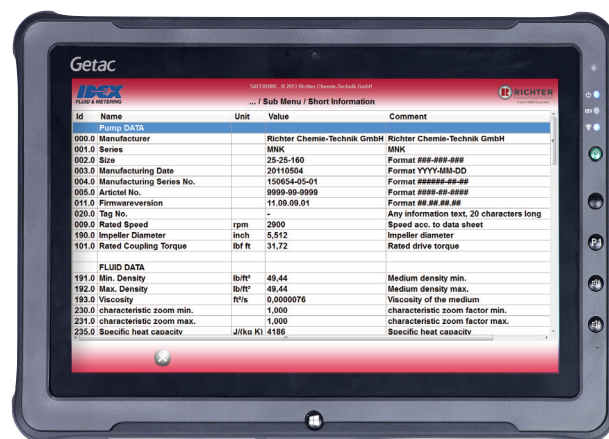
Getac

IDEX FLUID & METERING

SAFEFLOW – © 2013 Richter Chemie-Technik GmbH

... / Sub Menu / Short Information

RICHTER

| Id | Name | Unit | Value | Comment |
|---|---|---|---|---|
| | Pump DATA | | | |
| 000.0 | Manufacturer | | Richter Chemie-Technik GmbH | Richter Chemie-Technik GmbH |
| 001.0 | Series | | MNK | MNK |
| 002.0 | Size | | 25-25-160 | Format ###-###-### |
| 003.0 | Manufacturing Date | | 20110504 | Format YYYY-MM-DD |
| 004.0 | Manufacturing Series No. | | 150654-05-01 | Format ######-##-## |
| 005.0 | Articel No. | | 9999-99-9999 | Format ####-##-#### |
| 011.0 | Firmwareversion | | 11.09.09.01 | Format ##.##.##.## |
| 020.0 | Tag No. | | - | Any information text, 20 characters long |
| 009.0 | Rated Speed | rpm | 2900 | Speed acc. to data sheet |
| 190.0 | Impeller Diameter | inch | 5,512 | Impeller diameter |
| 101.0 | Rated Coupling Torque | lbf ft | 31,72 | Rated drive torque |
| | | | | |
| | FLUID DATA | | | |
| 191.0 | Min. Density | lb/ft³ | 49,44 | Medium density min. |
| 192.0 | Max. Density | lb/ft³ | 49,44 | Medium density max. |
| 193.0 | Viscosity | ft²/s | 0,0000076 | Viscosity of the medium |
| 230.0 | characteristic zoom min. | | 1,000 | characteristic zoom factor min. |
| 231.0 | characteristic zoom max. | | 1,000 | characteristic zoom factor max. |
| 235.0 | Specific heat capacity | J/(kg K) | 4186 | Specific heat capacity |

P1